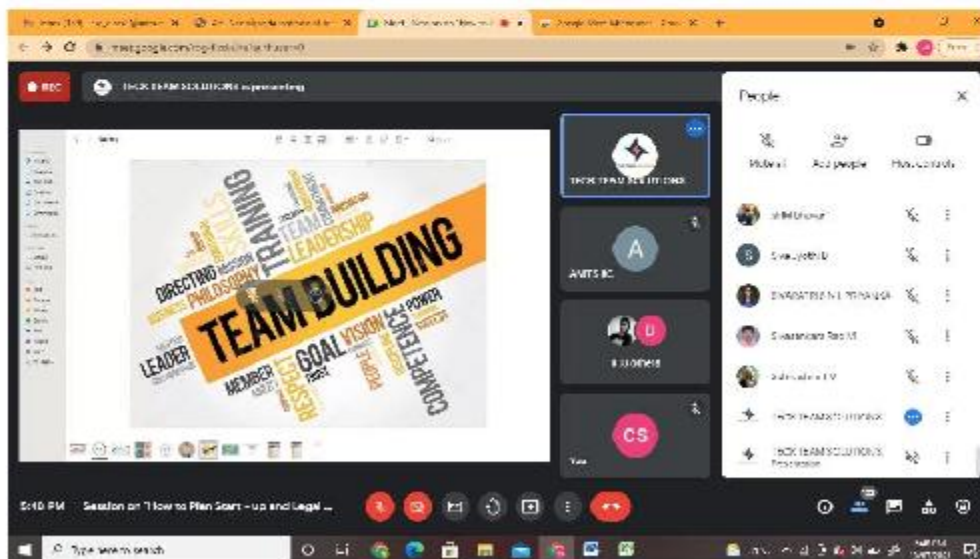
meet.google.com/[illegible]

REC

TECK TEAM SOLUTIONS is presenting

TRAINING
SKILLS
TEAM
LEADERSHIP
DIRECTING
PHILOSOPHY
TEAM BUILDING
POWER
LEADER
VISION
GOAL
MEMBER
RESPECT
COMPETENCE

TECK TEAM SOLUTIONS

A
ANITS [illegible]

D
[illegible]

CS
You

People

Mute all
Add people
Host controls

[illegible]
Sivajyothi B
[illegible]
Sivasankara Rao M
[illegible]
TECK TEAM SOLUTIONS
TECK TEAM SOLUTIONS
Presentation

5:10 PM
Session on "How to Plan Start - up and Legal ...

Type here to search